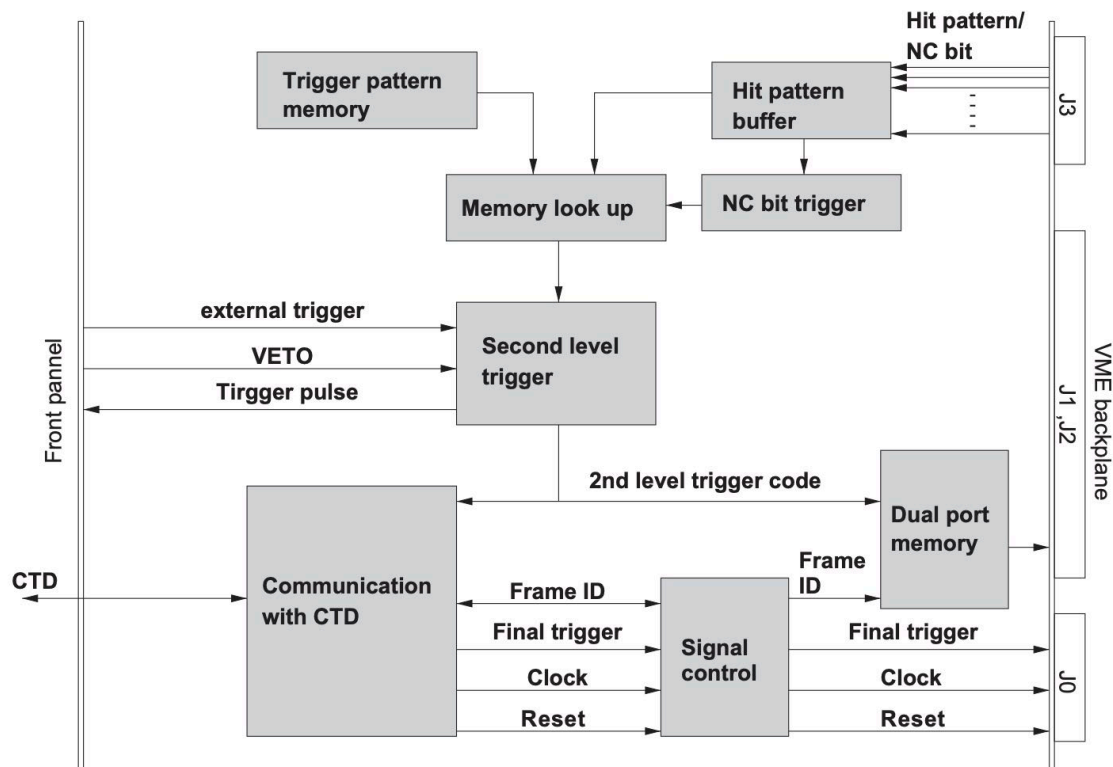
Hit pattern/
NC bit

Trigger pattern memory

Hit pattern buffer

J3

Memory look up

NC bit trigger

external trigger

VETO

Tirgger pulse

Second level trigger

Front pannel

VME backplane

J1 ,J2

2nd level trigger code

Dual port memory

CTD

Communication with CTD

Frame ID

Frame ID

Final trigger

Signal control

Final trigger

Clock

Clock

Reset

Reset

J0